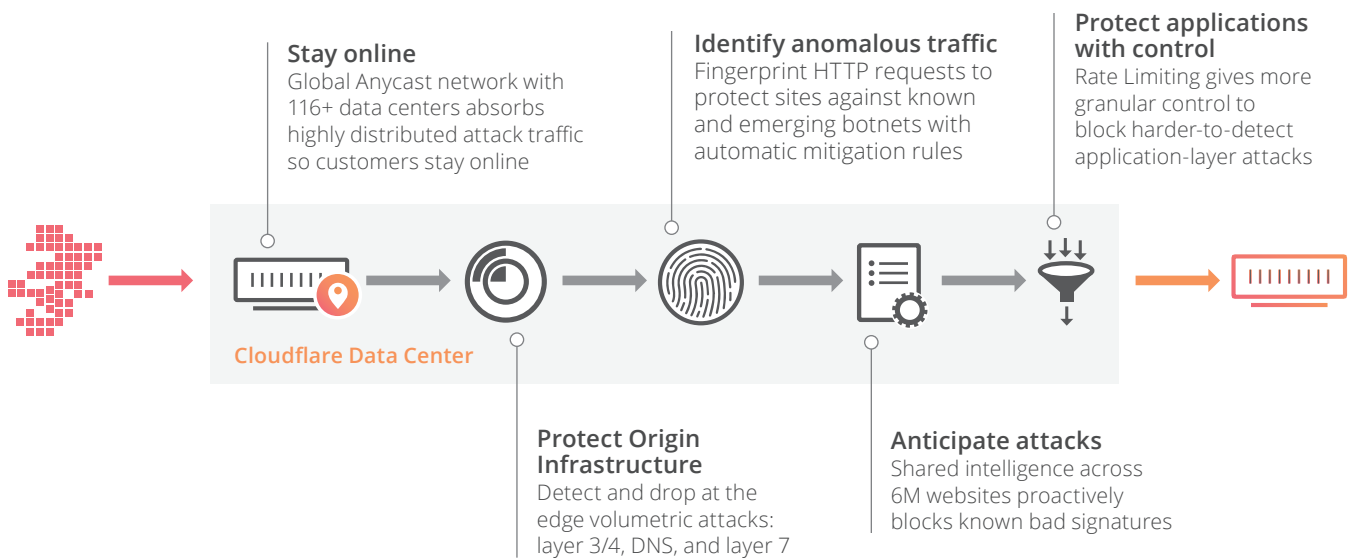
Stay online
Global Anycast network with 116+ data centers absorbs highly distributed attack traffic so customers stay online

Identify anomalous traffic
Fingerprint HTTP requests to protect sites against known and emerging botnets with automatic mitigation rules

Protect applications with control
Rate Limiting gives more granular control to block harder-to-detect application-layer attacks

Cloudflare Data Center

Protect Origin Infrastructure
Detect and drop at the edge volumetric attacks: layer 3/4, DNS, and layer 7

Anticipate attacks
Shared intelligence across 6M websites proactively blocks known bad signatures